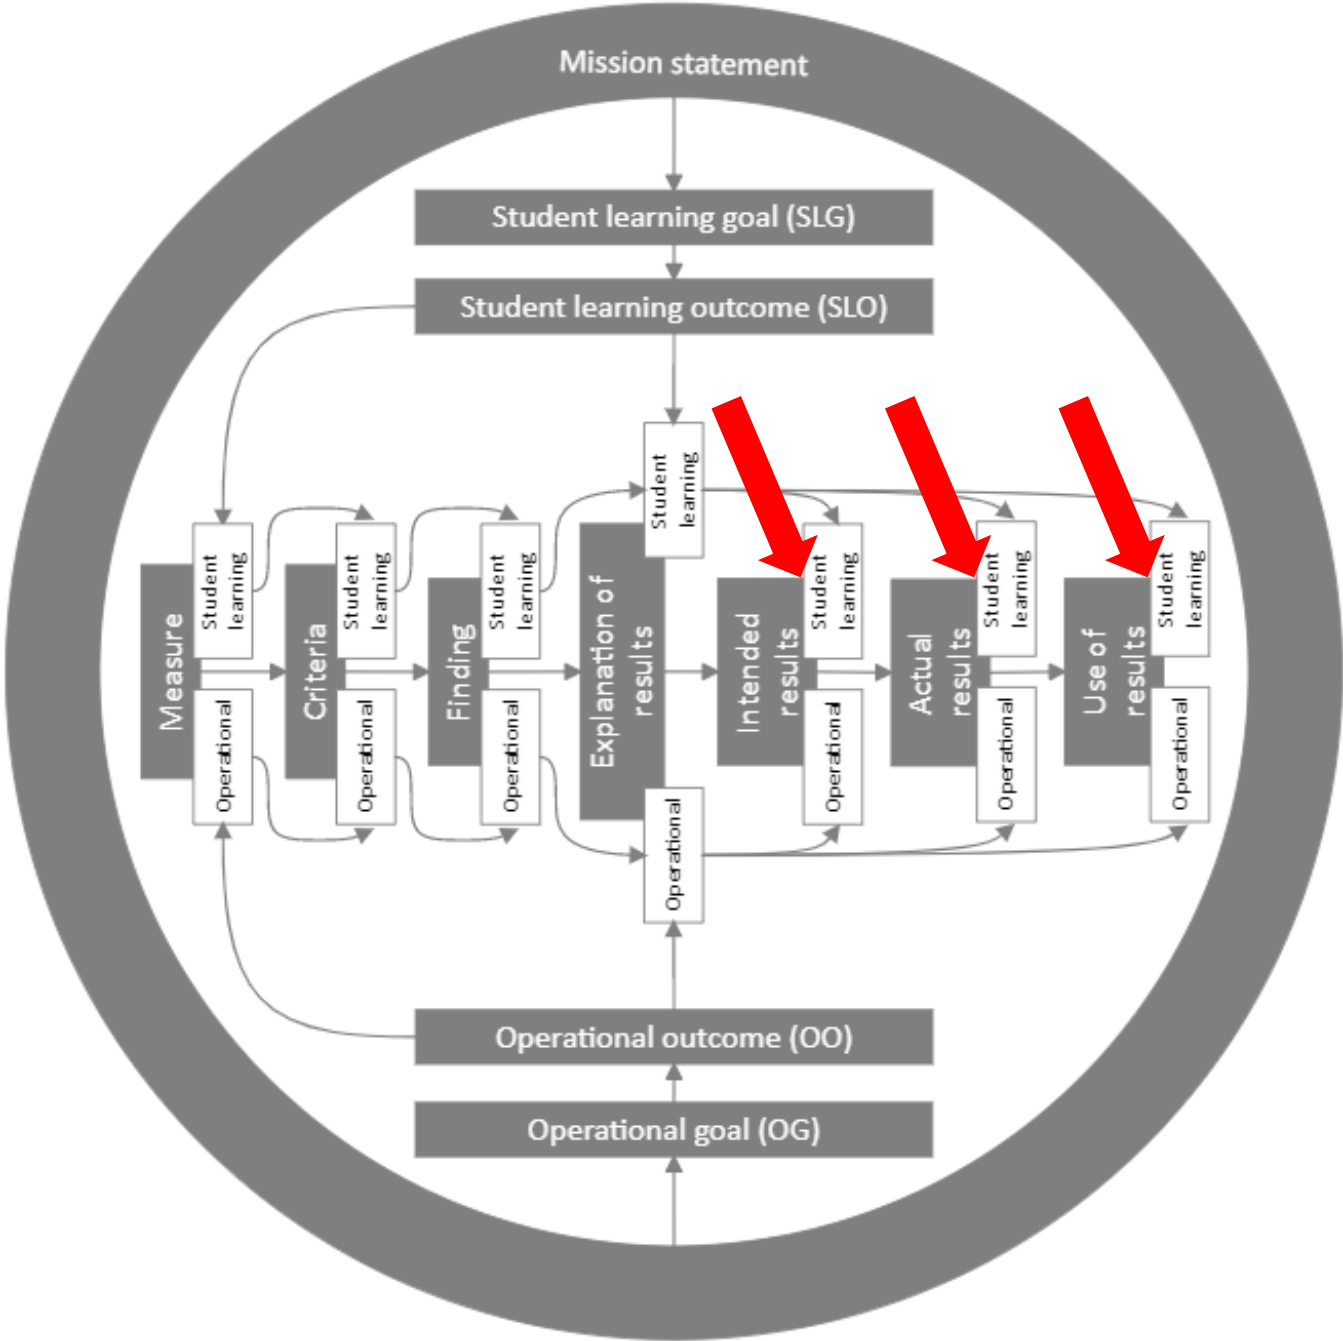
Mission statement

Student learning goal (SLG)

Student learning outcome (SLO)

Student learning

Measure

Student learning

Operational

Criteria

Student learning

Operational

Finding

Student learning

Operational

Explanation of results

Operational

Intended results

Student learning

Operational

Actual results

Student learning

Operational

Use of results

Student learning

Operational

Operational outcome (OO)

Operational goal (OG)